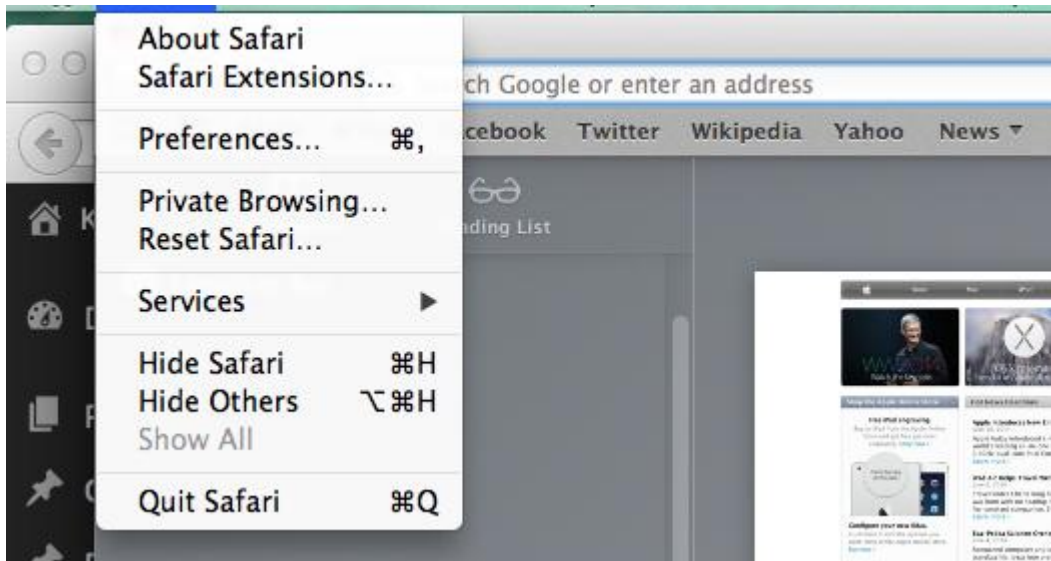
About Safari
Safari Extensions...

Preferences... ⌘,

Private Browsing...
Reset Safari...

Services ▶

Hide Safari ⌘H
Hide Others ⌥⌘H
Show All

Quit Safari ⌘Q

ch Google or enter an address

cebook Twitter Wikipedia Yahoo News ▾

ading List